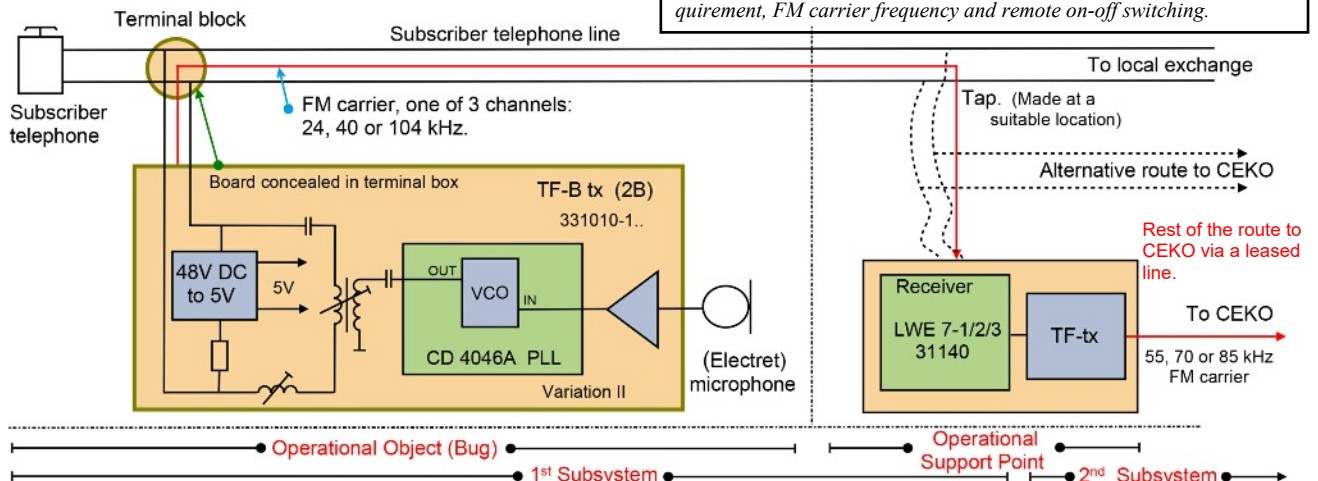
quirement, FM carrier frequency and remote on-off switching.

Terminal block

Subscriber telephone line

To local exchange

Subscriber telephone

FM carrier, one of 3 channels: 24, 40 or 104 kHz.

Tap. (Made at a suitable location)

Alternative route to CEKO

Board concealed in terminal box

TF-B tx (2B)

331010-1..

Rest of the route to CEKO via a leased line.

48V DC to 5V

5V

OUT

VCO

IN

CD 4046A PLL

Variation II

(Electret) microphone

Receiver

LWE 7-1/2/3 31140

TF-tx

To CEKO

55, 70 or 85 kHz FM carrier

Operational Object (Bug)

Operational Support Point

1$^{st}$ Subsystem

2$^{nd}$ Subsystem